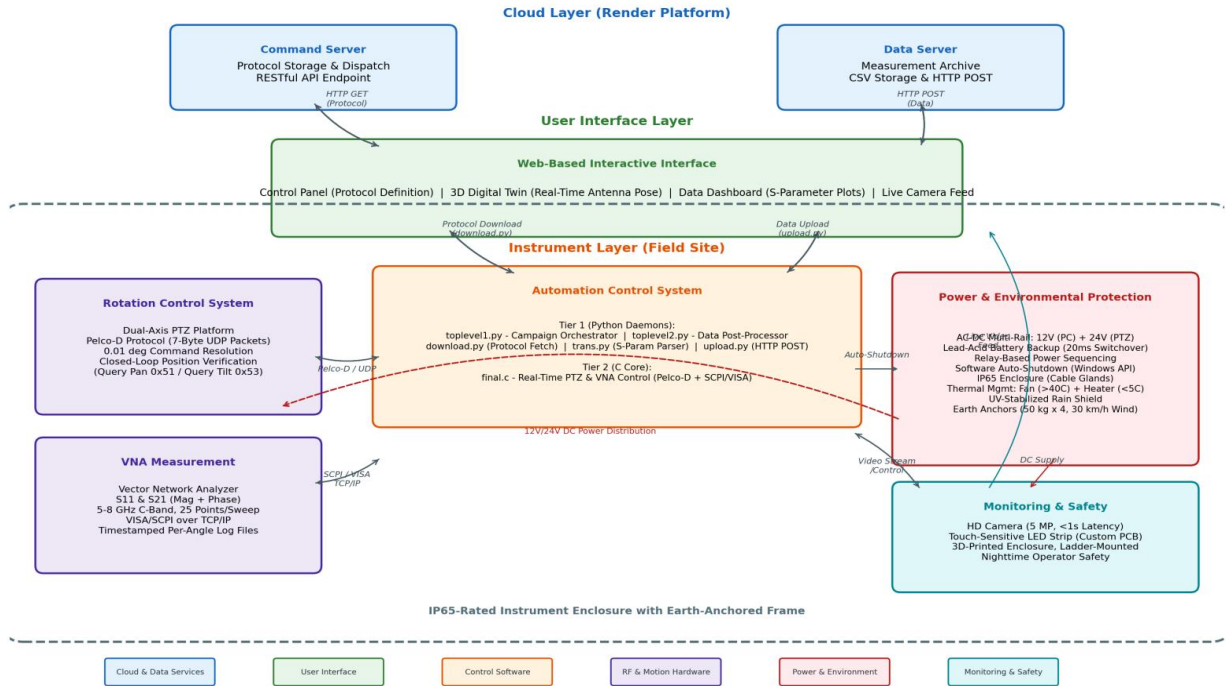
Cloud Layer (Render Platform)

Command Server
Protocol Storage & Dispatch
RESTful API Endpoint

HTTP GET
(Protocol)

Data Server
Measurement Archive
CSV Storage & HTTP POST

HTTP POST
(Data)

User Interface Layer

Web-Based Interactive Interface

Control Panel (Protocol Definition) | 3D Digital Twin (Real-Time Antenna Pose) | Data Dashboard (S-Parameter Plots) | Live Camera Feed

Protocol Download
(download.py)

Data Upload
(upload.py)

Instrument Layer (Field Site)

Rotation Control System

Dual-Axis PTZ Platform
Pelco-D Protocol (7-Byte UDP Packets)
0.01 deg Command Resolution
Closed-Loop Position Verification
(Query Pan 0x51 / Query Tilt 0x53)

Pelco-D / UDP

Automation Control System

Tier 1 (Python Daemons):
toplevel1.py - Campaign Orchestrator | toplevel2.py - Data Post-Processor
download.py (Protocol Fetch) | trans.py (S-Param Parser) | upload.py (HTTP POST)

Tier 2 (C Core):
final.c - Real-Time PTZ & VNA Control (Pelco-D + SCPI/VISA)

12V/24V DC Power Distribution

Auto-Shutdown

Power & Environmental Protection

AC-DC Multi-Rail: 12V (PC) + 24V (PTZ)
Lead-Acid Battery Backup (20ms Switchover)
Relay-Based Power Sequencing
Software Auto-Shutdown (Windows API)
IP65 Enclosure (Cable Glands)
Thermal Mgmt: Fan (>40C) + Heater (<5C)
UV-Stabilized Rain Shield
Earth Anchors (50 kg x 4, 30 km/h Wind)

VNA Measurement

Vector Network Analyzer
S11 & S21 (Mag + Phase)
5-8 GHz C-Band, 25 Points/Sweep
VISA/SCPI over TCP/IP
Timestamped Per-Angle Log Files

SCPI / VISA
TCP/IP

Video Stream
/Control

DC Supply

Monitoring & Safety

HD Camera (5 MP, <1s Latency)
Touch-Sensitive LED Strip (Custom PCB)
3D-Printed Enclosure, Ladder-Mounted
Nighttime Operator Safety

IP65-Rated Instrument Enclosure with Earth-Anchored Frame

Cloud & Data Services
User Interface
Control Software
RF & Motion Hardware
Power & Environment
Monitoring & Safety